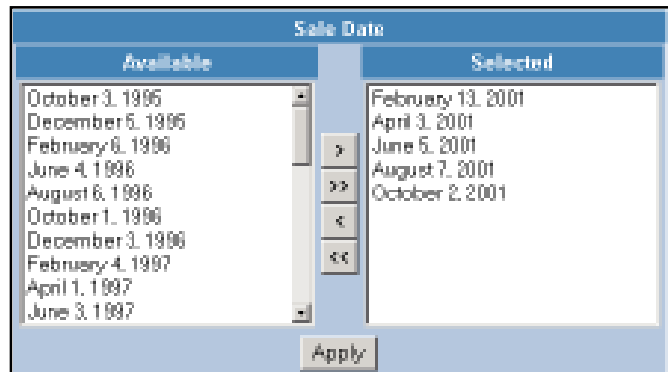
Sale Date

Available

October 3, 1995
December 5, 1995
February 6, 1996
June 4, 1996
August 6, 1996
October 1, 1996
December 3, 1996
February 4, 1997
April 1, 1997
June 3, 1997

>
>>
<
<<

Selected

February 13, 2001
April 3, 2001
June 5, 2001
August 7, 2001
October 2, 2001

Apply